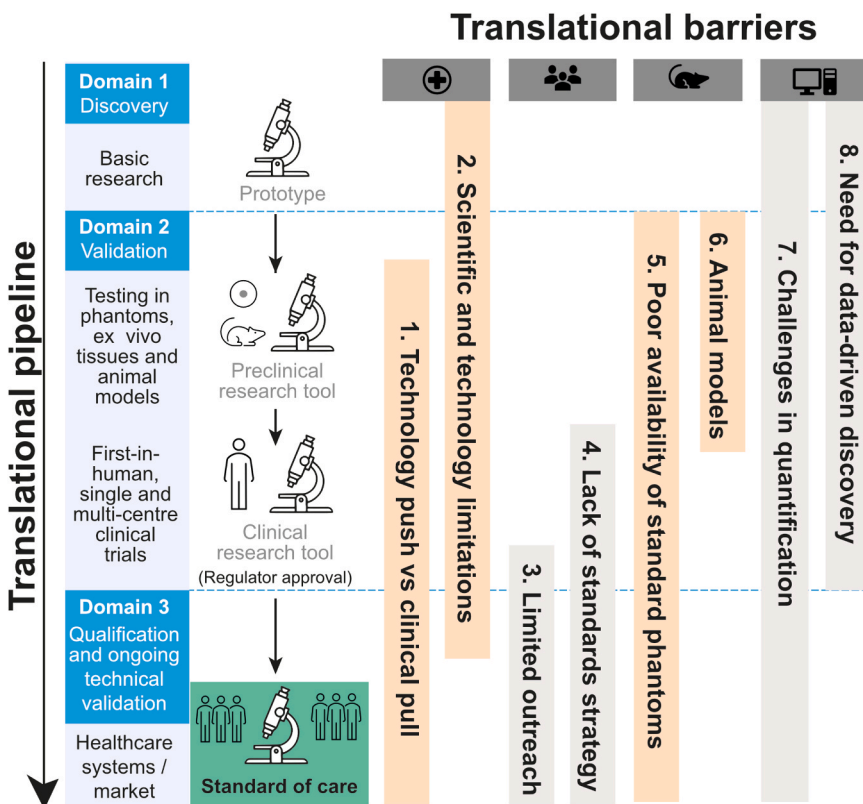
Translational barriers

Translational pipeline

Domain 1
Discovery

Basic research

Prototype

Domain 2
Validation

Testing in phantoms, ex vivo tissues and animal models

Preclinical research tool

First-in-human, single and multi-centre clinical trials

Clinical research tool
(Regulator approval)

Domain 3
Qualification and ongoing technical validation

Healthcare systems / market

Standard of care

1. Technology push vs clinical pull

2. Scientific and technology limitations

3. Limited outreach

4. Lack of standards strategy

5. Poor availability of standard phantoms

6. Animal models

7. Challenges in quantification

8. Need for data-driven discovery